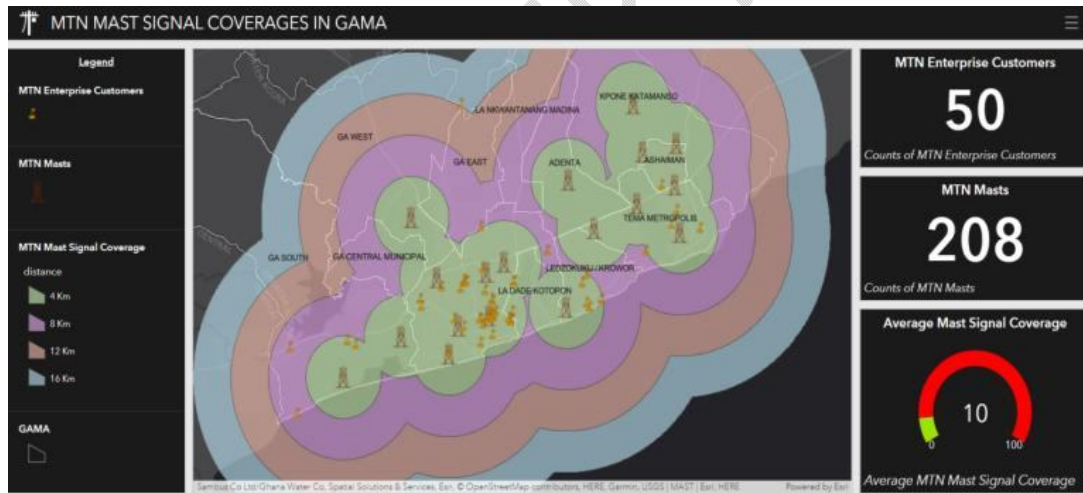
MTN MAST SIGNAL COVERAGES IN GAMA

Legend

MTN Enterprise Customers

MTN Masts

MTN Mast Signal Coverage

distance

4 Km

8 Km

12 Km

16 Km

GAMA

LA NKWANTANANG MADINA

KPONE KATAMANSO

GA WEST

GA EAST

ADENTA

ASHAIMAN

TEMA METROPOLIS

GA SOUTH

GA CENTRAL MUNICIPAL

LEDZOKUKU / KROWOR

LA DADE KOTOPON

Sambus Co Ltd/Ghana Water Co, Spatial Solutions & Services, Esri, © OpenStreetMap contributors, HERE, Garmin, USGS | MAST | Esri, HERE

Powered by Esri

MTN Enterprise Customers

50

Counts of MTN Enterprise Customers

MTN Masts

208

Counts of MTN Masts

Average Mast Signal Coverage

10

0

100

Average MTN Mast Signal Coverage